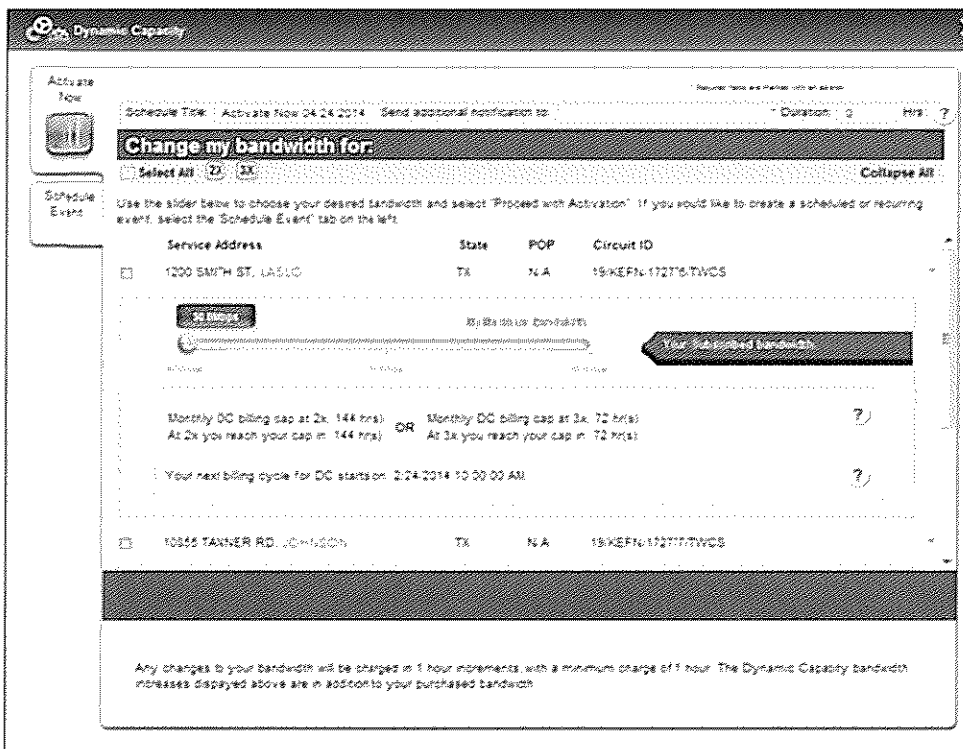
Dynamic Capacity

Activate Now

Schedule Event

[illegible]

Schedule Title: Activate Now 04 24 2014 Send additional notification to: * Duration: 2 Hrs ?

Change my bandwidth for:

Select All 2X 3X Collapse All

Use the slider below to choose your desired bandwidth and select "Proceed with Activation". If you would like to create a scheduled or recurring event, select the "Schedule Event" tab on the left.

| Service Address | State | POP | Circuit ID |
|---|---|---|---|
| 1200 SMITH ST, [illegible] | TX | N A | 19/KEFN/172716/TWCS |

50 Mbps

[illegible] bandwidth

Your Subscribed bandwidth

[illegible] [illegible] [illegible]

Monthly DC billing cap at 2x: 144 hr(s) At 2x you reach your cap in: 144 hr(s) OR Monthly DC billing cap at 3x: 72 hr(s) At 3x you reach your cap in: 72 hr(s) ?

Your next billing cycle for DC starts on: 2/24/2014 10:00:00 AM ?

| 10555 TANNER RD, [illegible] | TX | N A | 19/KEFN/172717/TWCS |
|---|---|---|---|

Any changes to your bandwidth will be charged in 1 hour increments, with a minimum charge of 1 hour. The Dynamic Capacity bandwidth increases displayed above are in addition to your purchased bandwidth.